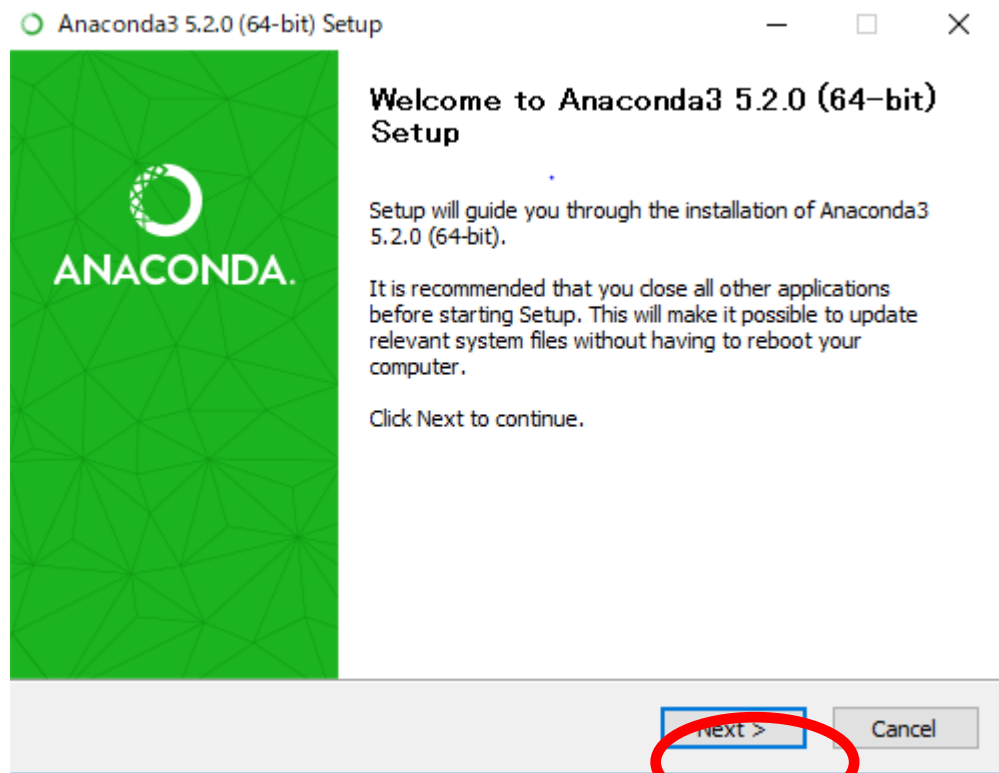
Anaconda3 5.2.0 (64-bit) Setup

ANACONDA.

Welcome to Anaconda3 5.2.0 (64-bit) Setup

Setup will guide you through the installation of Anaconda3 5.2.0 (64-bit).

It is recommended that you close all other applications before starting Setup. This will make it possible to update relevant system files without having to reboot your computer.

Click Next to continue.

Next >

Cancel